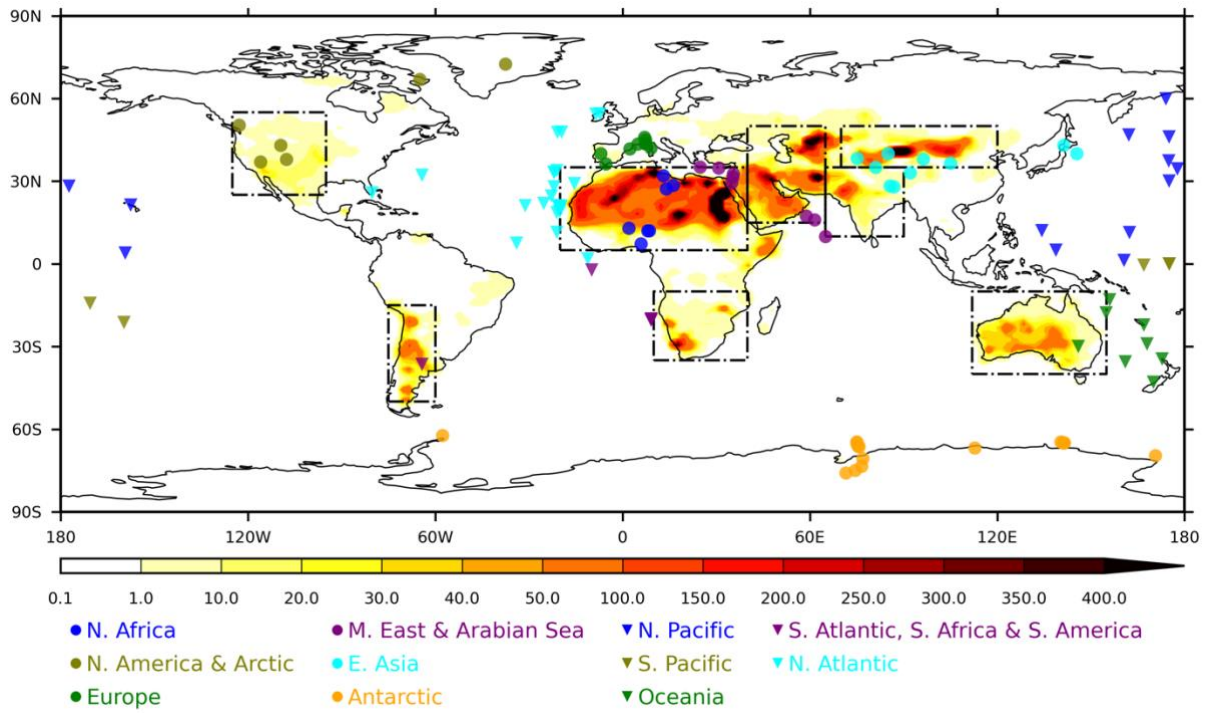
90N
60N
30N
0
30S
60S
90S
180
120W
60W
0
60E
120E
180
0.1 1.0 10.0 20.0 30.0 40.0 50.0 100.0 150.0 200.0 250.0 300.0 350.0 400.0
● N. Africa ● M. East & Arabian Sea ▼ N. Pacific ▼ S. Atlantic, S. Africa & S. America
● N. America & Arctic ● E. Asia ▼ S. Pacific ▼ N. Atlantic
● Europe ● Antarctic ▼ Oceania